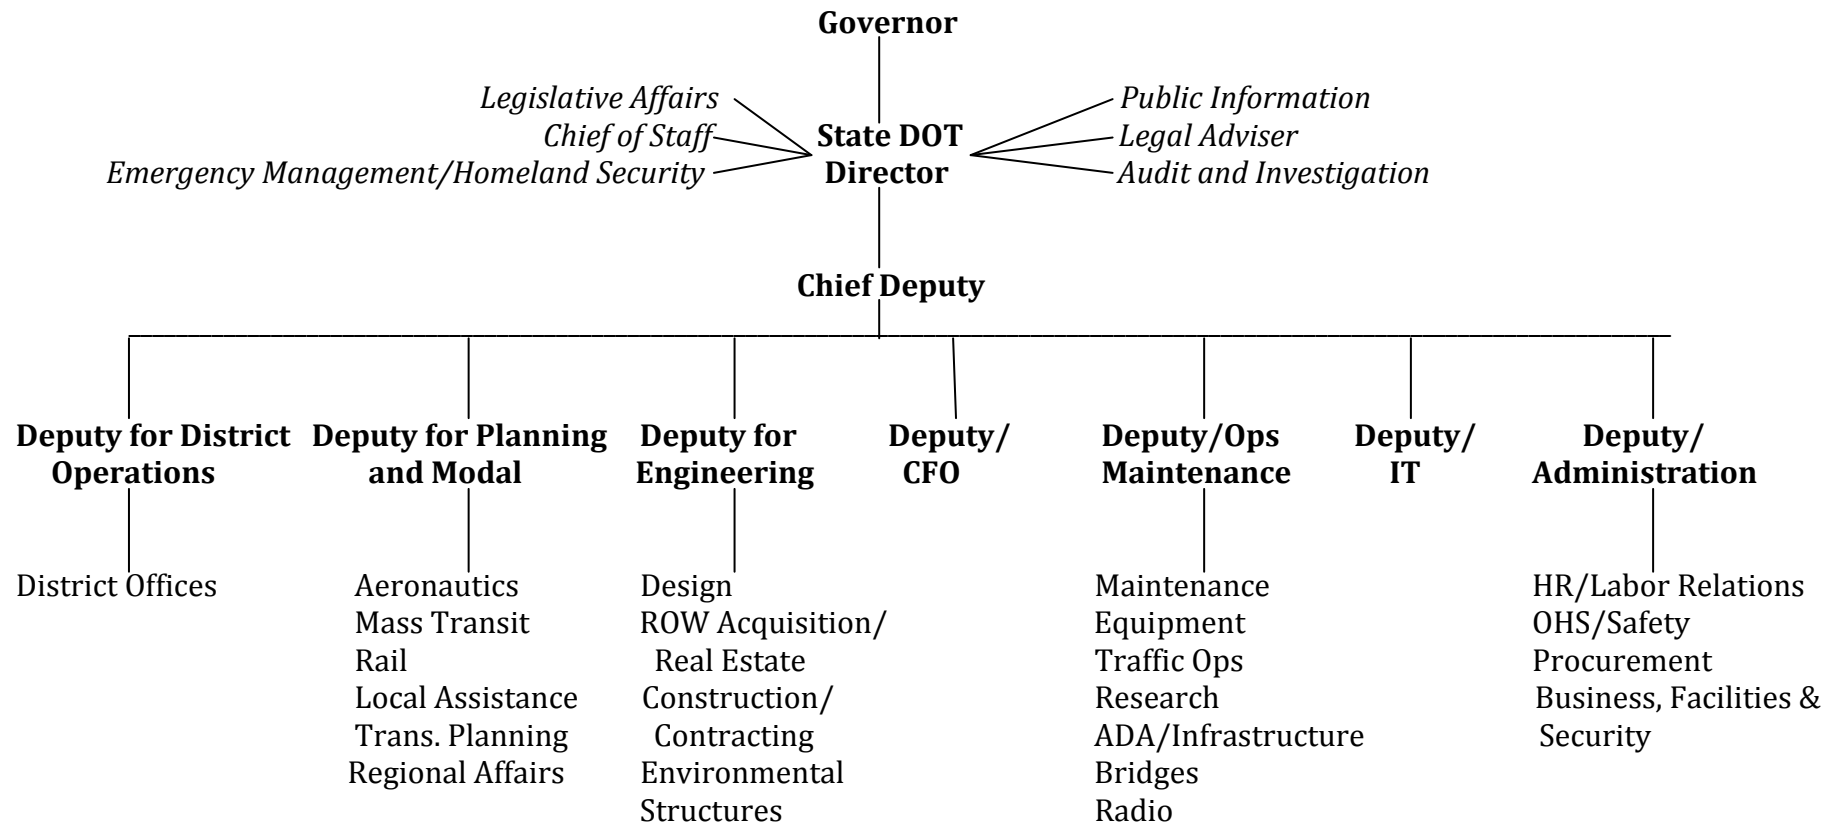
Governor

Legislative Affairs
Chief of Staff
Emergency Management/Homeland Security

State DOT Director

Public Information
Legal Adviser
Audit and Investigation

Chief Deputy

Deputy for District Operations

District Offices

Deputy for Planning and Modal

Aeronautics
Mass Transit
Rail
Local Assistance
Trans. Planning
Regional Affairs

Deputy for Engineering

Design
ROW Acquisition/ Real Estate
Construction/ Contracting
Environmental
Structures

Deputy/ CFO

Deputy/Ops Maintenance

Maintenance
Equipment
Traffic Ops
Research
ADA/Infrastructure
Bridges
Radio

Deputy/ IT

Deputy/ Administration

HR/Labor Relations
OHS/Safety
Procurement
Business, Facilities & Security